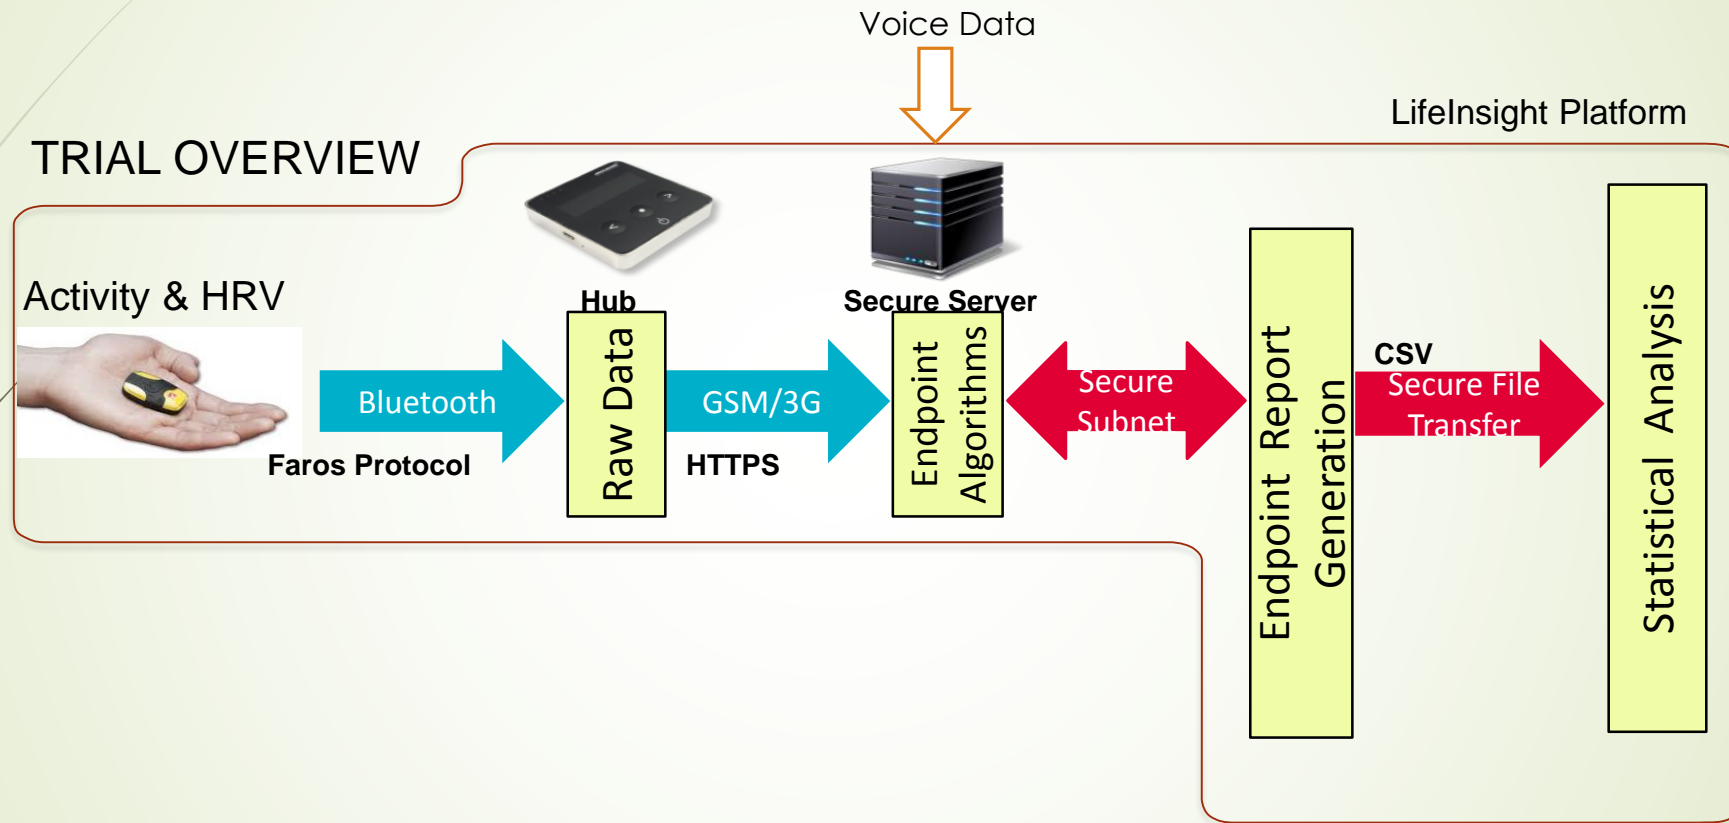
Voice Data

LifeInsight Platform

TRIAL OVERVIEW

Activity & HRV

Hub

Secure Server

Bluetooth

Faros Protocol

Raw Data

GSM/3G

HTTPS

Endpoint Algorithms

Secure Subnet

Endpoint Report Generation

CSV

Secure File Transfer

Statistical Analysis